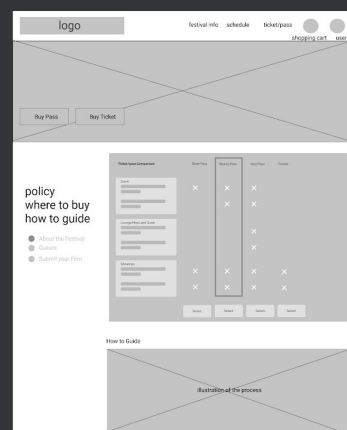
logo

festival info schedule ticket/pass

shopping cart user

Buy Pass Buy Ticket

policy
where to buy
how to guide

About the Festival
Guests
Submit your Film

| Ticket/pass Comparison | Silver Pass | Bronze Pass | Gold Pass | Ticket |
|---|---|---|---|---|
| Guest | × | × | × | |
| | | × | × | |
| Lounge Host and Guest | | | × | |
| | | | × | |
| Videotop | × | × | × | × |
| | × | × | × | × |
| | Select | Select | Select | Select |

How to Guide

illustration of the process